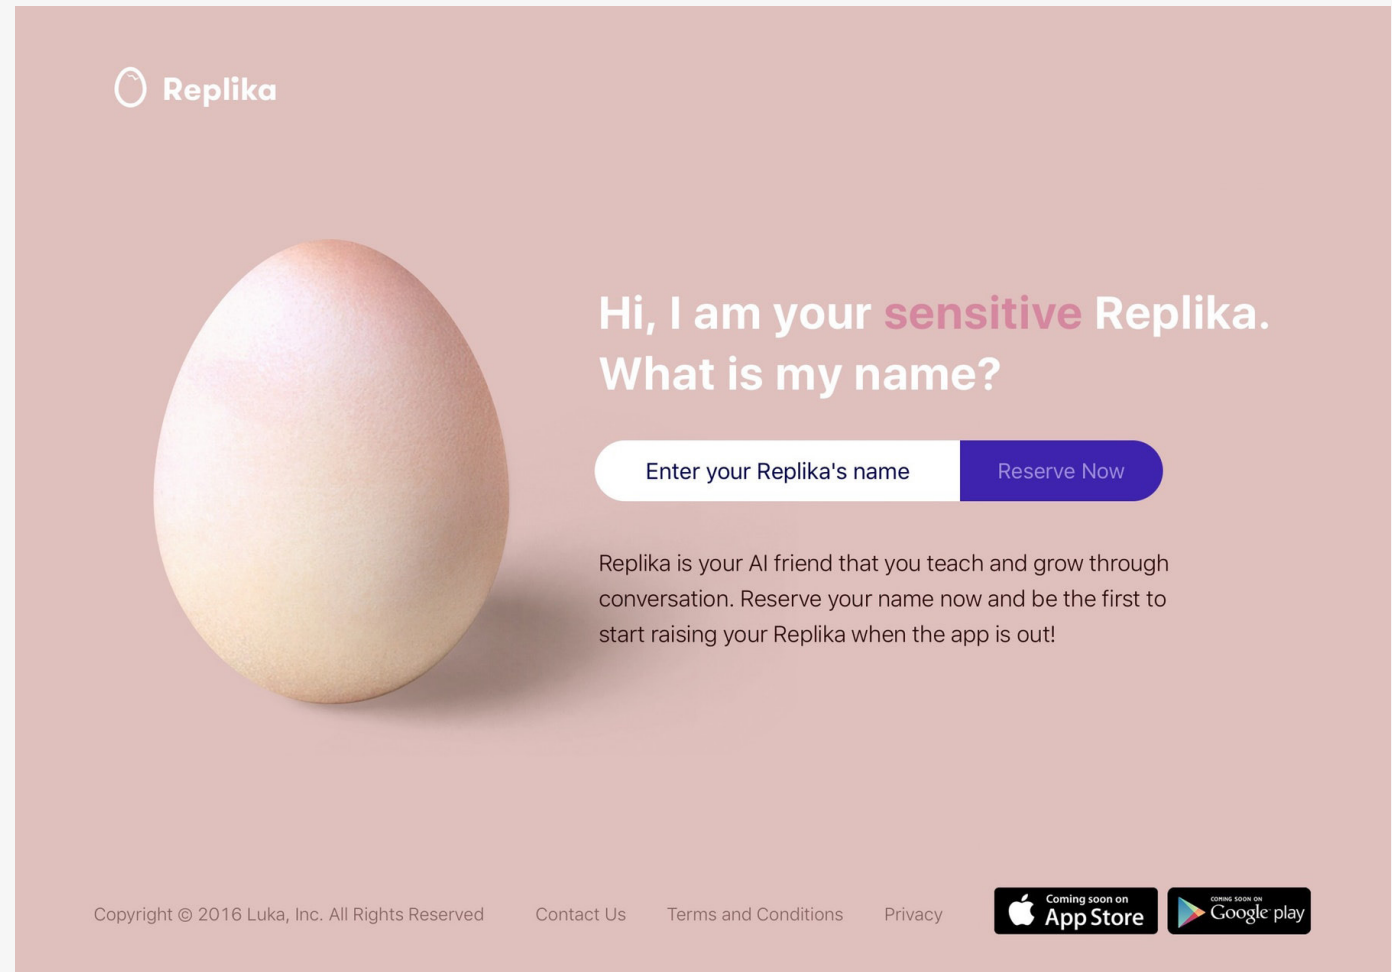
Replika

Hi, I am your sensitive Replika. What is my name?

Enter your Replika's name

Reserve Now

Replika is your AI friend that you teach and grow through conversation. Reserve your name now and be the first to start raising your Replika when the app is out!

Copyright © 2016 Luka, Inc. All Rights Reserved

Contact Us

Terms and Conditions

Privacy

Coming soon on App Store

COMING SOON ON Google play